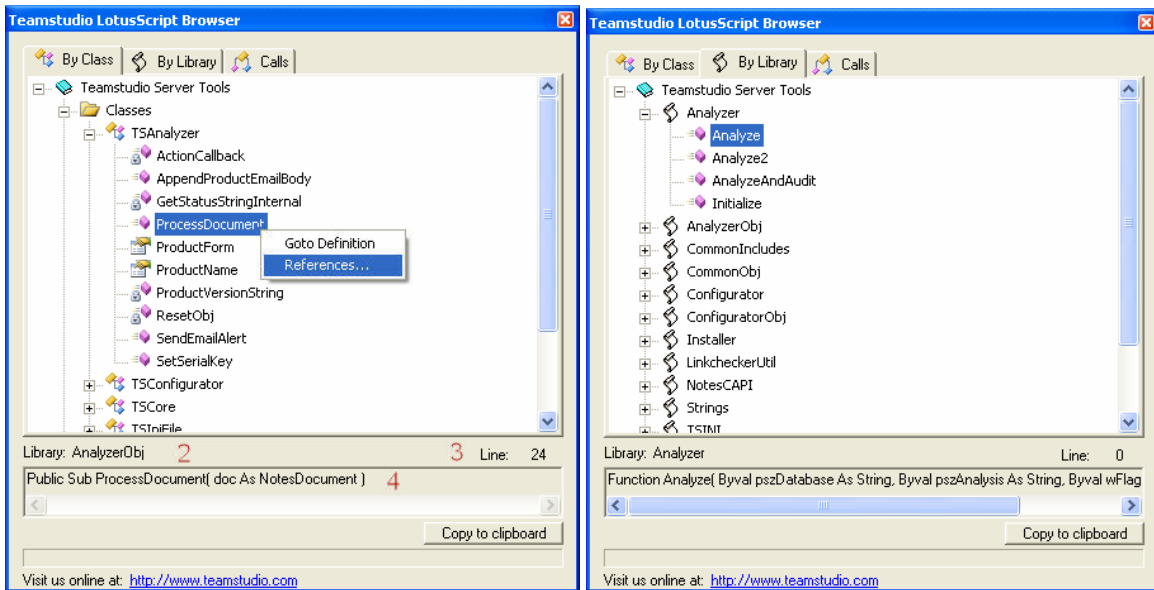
Teamstudio LotusScript Browser

By Class | By Library | Calls

Teamstudio Server Tools
Classes
TSAnalyzer
ActionCallback
AppendProductEmailBody
GetStatusStringInternal
ProcessDocument
ProductForm
ProductName
ProductVersionString
ResetObj
SendEmailAlert
SetSerialKey
TSConfigurator
TSCore
TSIniFile

Goto Definition
References...

Library: AnalyzerObj 2
3 Line: 24
Public Sub ProcessDocument( doc As NotesDocument ) 4

Copy to clipboard

Visit us online at: http://www.teamstudio.com

Teamstudio LotusScript Browser

By Class | By Library | Calls

Teamstudio Server Tools
Analyzer
Analyze
Analyze2
AnalyzeAndAudit
Initialize
AnalyzerObj
CommonIncludes
CommonObj
Configurator
ConfiguratorObj
Installer
LinkcheckerUtil
NotesCAPI
Strings
TSINI

Library: Analyzer
Line: 0
Function Analyze( Byval pszDatabase As String, Byval pszAnalysis As String, Byval wFlag

Copy to clipboard

Visit us online at: http://www.teamstudio.com